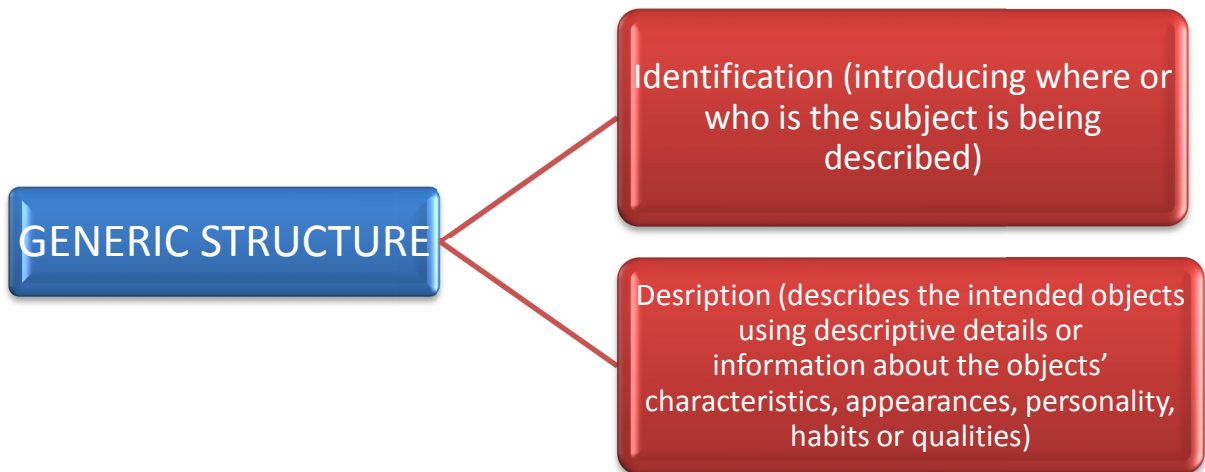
GENERIC STRUCTURE

Identification (introducing where or who is the subject is being described)

Desription (describes the intended objects using descriptive details or information about the objects' characteristics, appearances, personality, habits or qualities)